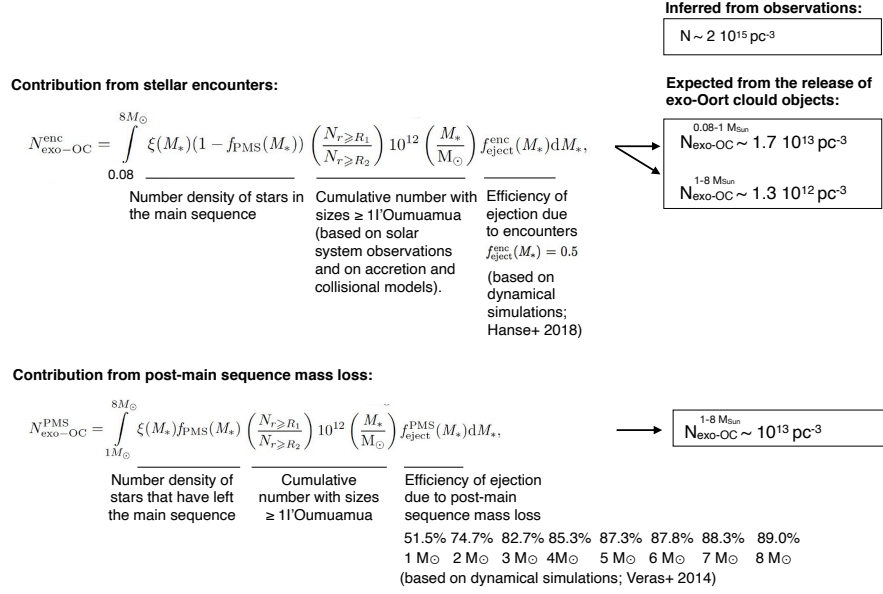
Inferred from observations:

N ~ 2 $10^{15}$ pc$^{-3}$

Contribution from stellar encounters:

$N_{\rm exo-OC}^{\rm enc} = \int_{0.08}^{8M_\odot} \xi(M_*)(1-f_{\rm PMS}(M_*)) \left(\frac{N_{r\geqslant R_1}}{N_{r\geqslant R_2}}\right) 10^{12} \left(\frac{M_*}{M_\odot}\right) f_{\rm eject}^{\rm enc}(M_*) {\rm d}M_*,$

Number density of stars in the main sequence

Cumulative number with sizes ≥ 1I'Oumuamua (based on solar system observations and on accretion and collisional models).

Efficiency of ejection due to encounters $f_{\rm eject}^{\rm enc}(M_*) = 0.5$ (based on dynamical simulations; Hanse+ 2018)

Expected from the release of exo-Oort clould objects:

$N_{\rm exo-OC}^{0.08-1\ M_{Sun}}$ ~ 1.7 $10^{13}$ pc$^{-3}$

$N_{\rm exo-OC}^{1-8\ M_{Sun}}$ ~ 1.3 $10^{12}$ pc$^{-3}$

Contribution from post-main sequence mass loss:

$N_{\rm exo-OC}^{\rm PMS} = \int_{1M_\odot}^{8M_\odot} \xi(M_*) f_{\rm PMS}(M_*) \left(\frac{N_{r\geqslant R_1}}{N_{r\geqslant R_2}}\right) 10^{12} \left(\frac{M_*}{M_\odot}\right) f_{\rm eject}^{\rm PMS}(M_*) {\rm d}M_*,$

$N_{\rm exo-OC}^{1-8\ M_{Sun}}$ ~ $10^{13}$ pc$^{-3}$

Number density of stars that have left the main sequence

Cumulative number with sizes ≥ 1I'Oumuamua

Efficiency of ejection due to post-main sequence mass loss

| 51.5% | 74.7% | 82.7% | 85.3% | 87.3% | 87.8% | 88.3% | 89.0% |
|---|---|---|---|---|---|---|---|
| 1 M⊙ | 2 M⊙ | 3 M⊙ | 4M⊙ | 5 M⊙ | 6 M⊙ | 7 M⊙ | 8 M⊙ |

(based on dynamical simulations; Veras+ 2014)